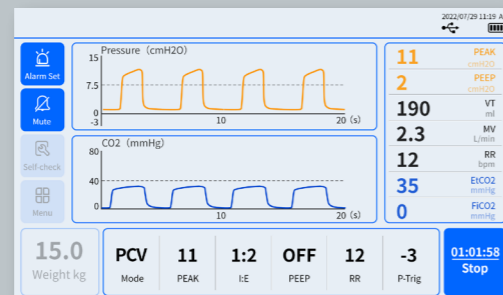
2022/07/29 11:19 A

Alarm Set

Mute

Self-check

Menu

Pressure（cmH2O）
15
7.5
0
-3
10
20 (s)

CO2 (mmHg)
80
40
0
10
20 (s)

11 PEAK cmH2O
2 PEEP cmH2O
190 VT ml
2.3 MV L/min
12 RR bpm
35 EtCO2 mmHg
0 FiCO2 mmHg

15.0
Weight kg

PCV
Mode
11
PEAK
1:2
I:E
OFF
PEEP
12
RR
-3
P-Trig

01:01:58
Stop